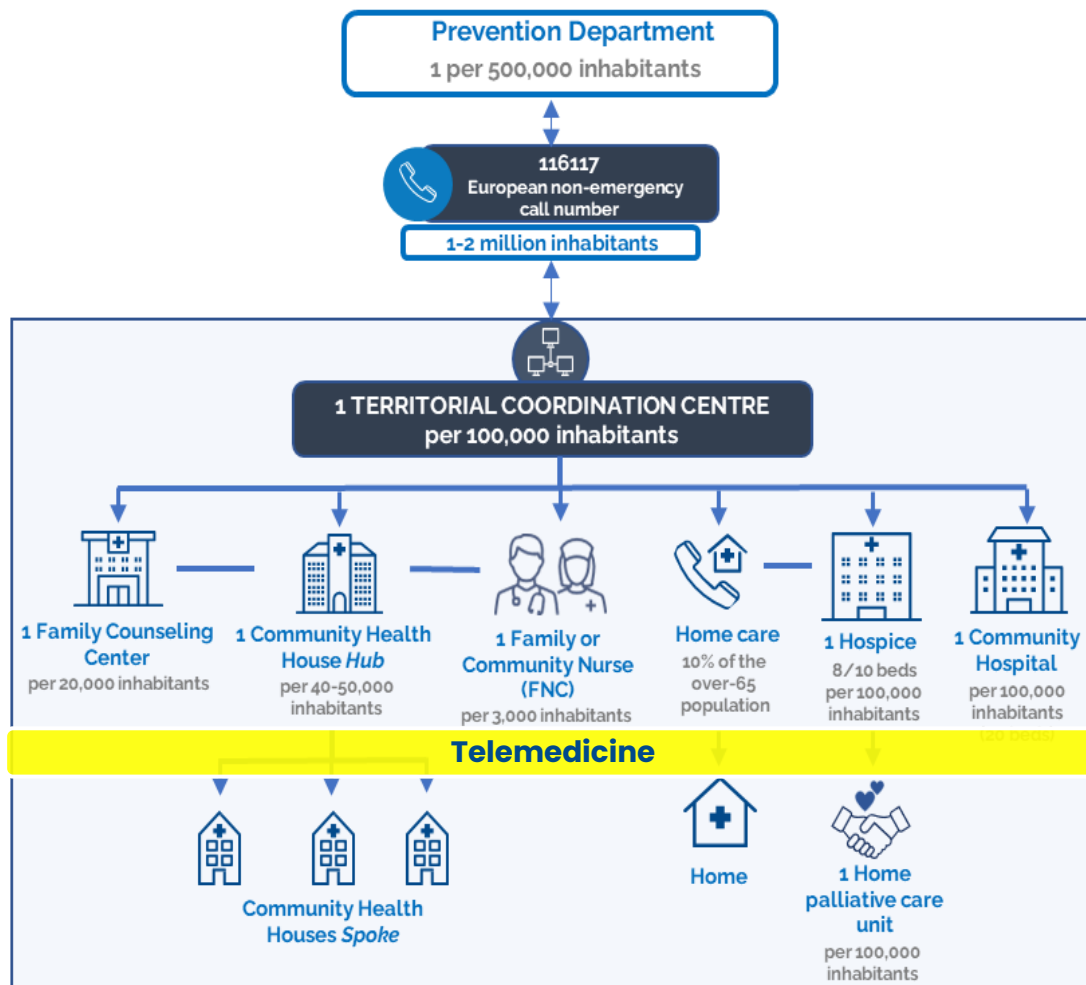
Prevention Department
1 per 500,000 inhabitants

116117
European non-emergency call number

1-2 million inhabitants

1 TERRITORIAL COORDINATION CENTRE
per 100,000 inhabitants

1 Family Counseling Center
per 20,000 inhabitants

1 Community Health House *Hub*
per 40-50,000 inhabitants

1 Family or Community Nurse (FNC)
per 3,000 inhabitants

Home care
10% of the over-65 population

1 Hospice
8/10 beds per 100,000 inhabitants

1 Community Hospital
per 100,000 inhabitants
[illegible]

Telemedicine

Community Health Houses *Spoke*

Home

1 Home palliative care unit
per 100,000 inhabitants